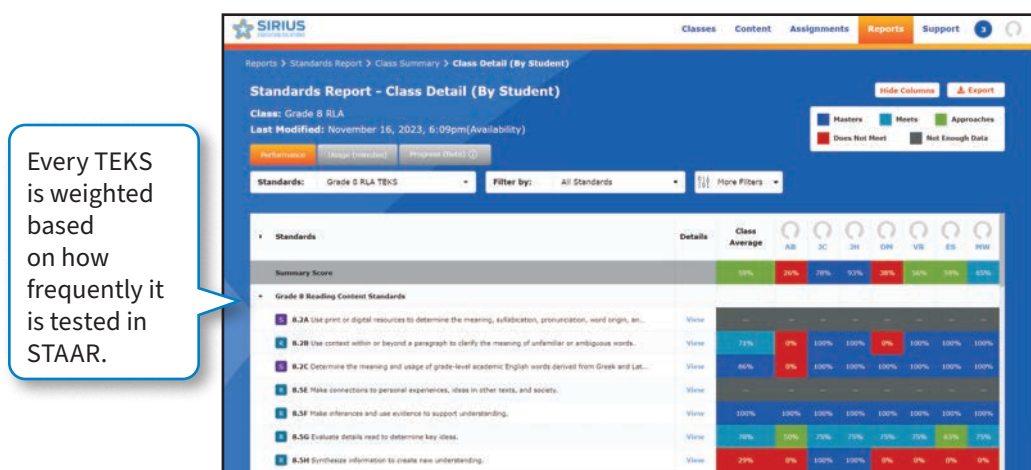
Every TEKS is weighted based on how frequently it is tested in STAAR.

SIRIUS
EDUCATION SOLUTIONS

Classes Content Assignments Reports Support 3

Reports > Standards Report > Class Summary > Class Detail (By Student)

Standards Report - Class Detail (By Student)

Hide Columns Export

Class: Grade 8 RLA
Last Modified: November 16, 2023, 6:09pm(Availability)

| Masters | Meets | Approaches |
|---|---|---|
| Does Not Meet | Not Enough Data | |

Performance Usage (minutes) Progress (Beta)

Standards: Grade 8 RLA TEKS Filter by: All Standards More Filters

| Standards | Details | Class Average | AB | JC | JH | OM | VR | ES | MW |
|---|---|---|---|---|---|---|---|---|---|
| Summary Score | | 59% | 26% | 78% | 93% | 38% | 56% | 59% | 65% |
| Grade 8 Reading Content Standards | | | | | | | | | |
| S 8.2A Use print or digital resources to determine the meaning, syllabication, pronunciation, word origin, an... | View | – | – | – | – | – | – | – | – |
| R 8.2B Use context within or beyond a paragraph to clarify the meaning of unfamiliar or ambiguous words. | View | 71% | 0% | 100% | 100% | 0% | 100% | 100% | 100% |
| S 8.2C Determine the meaning and usage of grade-level academic English words derived from Greek and Lat... | View | 86% | 0% | 100% | 100% | 100% | 100% | 100% | 100% |
| R 8.5E Make connections to personal experiences, ideas in other texts, and society. | View | – | – | – | – | – | – | – | – |
| R 8.5F Make inferences and use evidence to support understanding. | View | 100% | 100% | 100% | 100% | 100% | 100% | 100% | 100% |
| R 8.5G Evaluate details read to determine key ideas. | View | 78% | 50% | 75% | 75% | 75% | 75% | 63% | 75% |
| R 8.5H Synthesize information to create new understanding. | View | 29% | 0% | 100% | 100% | 0% | 0% | 0% | 0% |